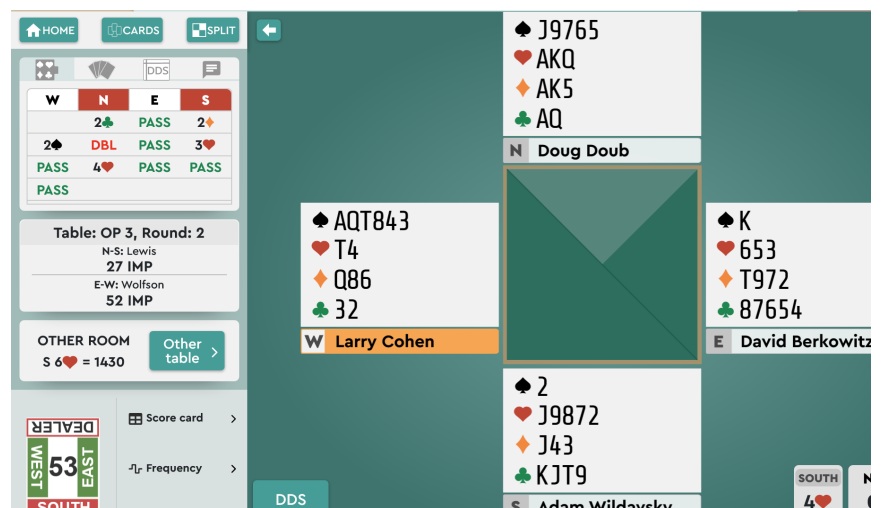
HOME CARDS SPLIT

DDS

| W | N | E | S |
|---|---|---|---|
| | 2♣ | PASS | 2♦ |
| 2♠ | DBL | PASS | 3♥ |
| PASS | 4♥ | PASS | PASS |
| PASS | | | |

Table: OP 3, Round: 2
N-S: Lewis
27 IMP
E-W: Wolfson
52 IMP

OTHER ROOM
S 6♥ = 1430

Other table

DEALER
WEST 53 EAST
SOUTH

Score card
Frequency

DDS

♠ J9765
♥ AKQ
♦ AK5
♣ AQ
N Doug Doub

♠ AQT843
♥ T4
♦ Q86
♣ 32
W Larry Cohen

♠ K
♥ 653
♦ T972
♣ 87654
E David Berkowitz

♠ 2
♥ J9872
♦ J43
♣ KJT9
S Adam Wildavsky

SOUTH
4♥